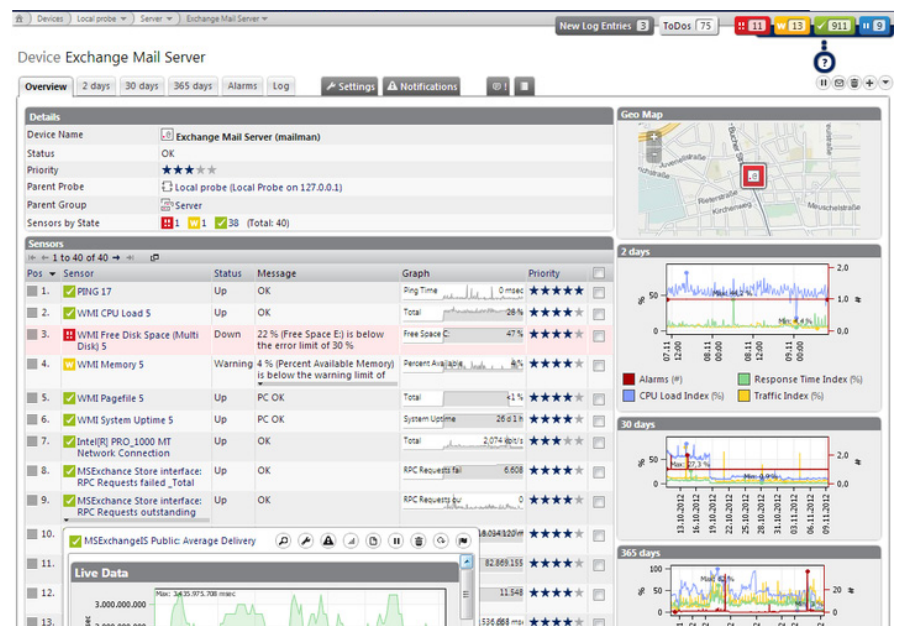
Devices | Local probe | Server | Exchange Mail Server

New Log Entries 3 | ToDos 75 | 11 | 13 | 911 | 9

Device Exchange Mail Server

Overview | 2 days | 30 days | 365 days | Alarms | Log | Settings | Notifications

Details

| | |
|---|---|
| Device Name | Exchange Mail Server (mailman) |
| Status | OK |
| Priority | ★★★ |
| Parent Probe | Local probe (Local Probe on 127.0.0.1) |
| Parent Group | Server |
| Sensors by State | 1 1 38 (Total: 40) |

Sensors

1 to 40 of 40

| Pos | Sensor | Status | Message | Graph | Priority |
|---|---|---|---|---|---|
| 1. | PING 17 | Up | OK | Ping Time 0 msec | ★★★★★ |
| 2. | WMI CPU Load 5 | Up | OK | Total 28 % | ★★★★ |
| 3. | WMI Free Disk Space (Multi Disk) 5 | Down | 22 % (Free Space E:) is below the error limit of 30 % | Free Space C: 47 % | ★★★★ |
| 4. | WMI Memory 5 | Warning | 4 % (Percent Available Memory) is below the warning limit of | Percent Available 4 % | ★★★★ |
| 5. | WMI Pagefile 5 | Up | PC OK | Total 41 % | ★★★★ |
| 6. | WMI System Uptime 5 | Up | PC OK | System Uptime 26 d 1 h | ★★★★ |
| 7. | Intel[R] PRO_1000 MT Network Connection | Up | OK | Total 2,074 kbit/s | ★★★ |
| 8. | MSExchance Store interface: RPC Requests failed _Total | Up | OK | RPC Requests fail 6.608 | ★★★★ |
| 9. | MSExchance Store interface: RPC Requests outstanding | Up | OK | RPC Requests ou 0 | ★★★★ |
| 10. | | | | 18.034.120 | ★★★★ |
| 11. | | | | 82.869.155 | ★★★★ |
| 12. | | | | 11.548 | ★★★★ |
| 13. | | | | 536.068 | ★★★★ |

MSExchangeIS Public: Average Delivery

Live Data

Max: 3.435.975.708 msec

3.000.000.000

Geo Map

Reiterstraße, Kirchenweg, Meuschelstraße

2 days

Max: 61,3 %
Min: 4 %
2,0
1,0
0,0
50
0
07.11 12:00
08.11 00:00
08.11 12:00
09.11 00:00
09.11 12:00

Alarms (#) | Response Time Index (%) | CPU Load Index (%) | Traffic Index (%)

30 days

Max: 27,3 %
Min: 0 %
2,0
0,0
50
0
13.10.2012
16.10.2012
19.10.2012
22.10.2012
26.10.2012
29.10.2012
01.11.2012
05.11.2012
08.11.2012

365 days

Max: 82 %
100
50
0
20
0